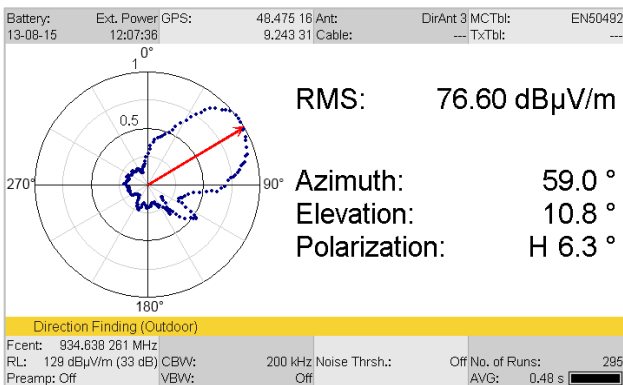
Battery: Ext. Power GPS: 48.475 16 Ant: DirAnt 3 MCTbl: EN50492
13-08-15 12:07:36 9.243 31 Cable: --- TxTbl: ---

0°
1
0.5
270°
90°
180°

RMS: 76.60 dBµV/m

Azimuth: 59.0 °
Elevation: 10.8 °
Polarization: H 6.3 °

Direction Finding (Outdoor)

Fcent: 934.638 261 MHz
RL: 129 dBµV/m (33 dB) CBW: 200 kHz Noise Thrsh.: Off No. of Runs: 295
Preamp: Off VBW: Off AVG: 0.48 s